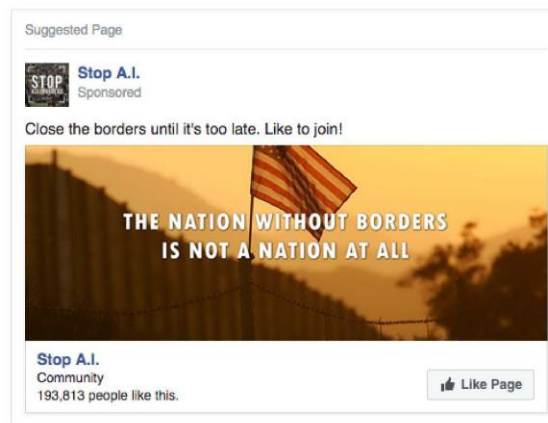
Suggested Page

STOP

Stop A.I.
Sponsored

Close the borders until it's too late. Like to join!

THE NATION WITHOUT BORDERS IS NOT A NATION AT ALL

Stop A.I.
Community
193,813 people like this.

Like Page